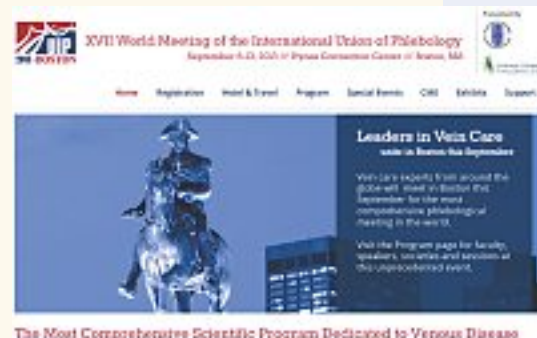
UIP
XVII World Meeting of the International Union of Phlebology
September 8-13, 2013 // Hynes Convention Center // Boston, MA

Hosted by

Home Registration Hotel & Travel Program Special Events CME Exhibits Support

Leaders in Vein Care
unite in Boston this September

Vein care experts from around the globe will meet in Boston this September for the most comprehensive phlebological meeting in the world.

Visit the Program page for faculty, speakers, societies and sessions at this unprecedented event.

The Most Comprehensive Scientific Program Dedicated to Venous Disease